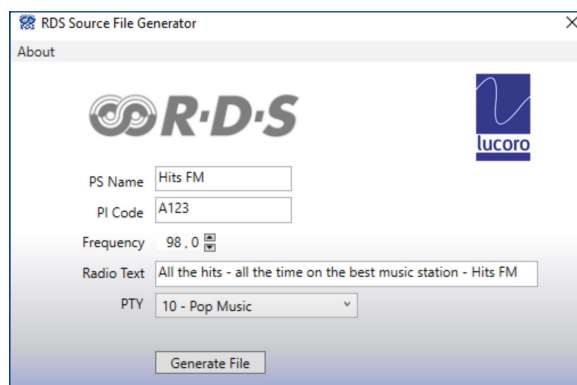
RDS Source File Generator
×
About

R·D·S

lucoro

PS Name Hits FM
PI Code A123
Frequency 98 , 0
Radio Text All the hits - all the time on the best music station - Hits FM
PTY 10 - Pop Music

Generate File